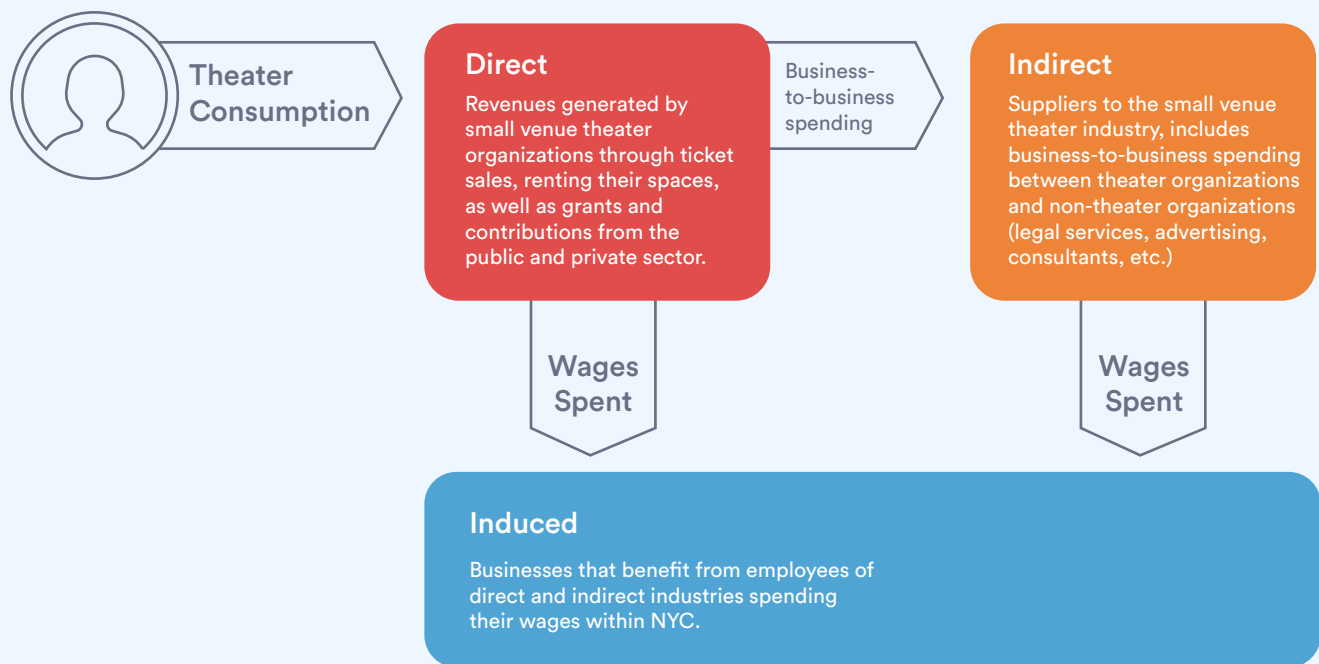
Theater Consumption

Direct

Revenues generated by small venue theater organizations through ticket sales, renting their spaces, as well as grants and contributions from the public and private sector.

Business-to-business spending

Indirect

Suppliers to the small venue theater industry, includes business-to-business spending between theater organizations and non-theater organizations (legal services, advertising, consultants, etc.)

Wages Spent

Wages Spent

Induced

Businesses that benefit from employees of direct and indirect industries spending their wages within NYC.